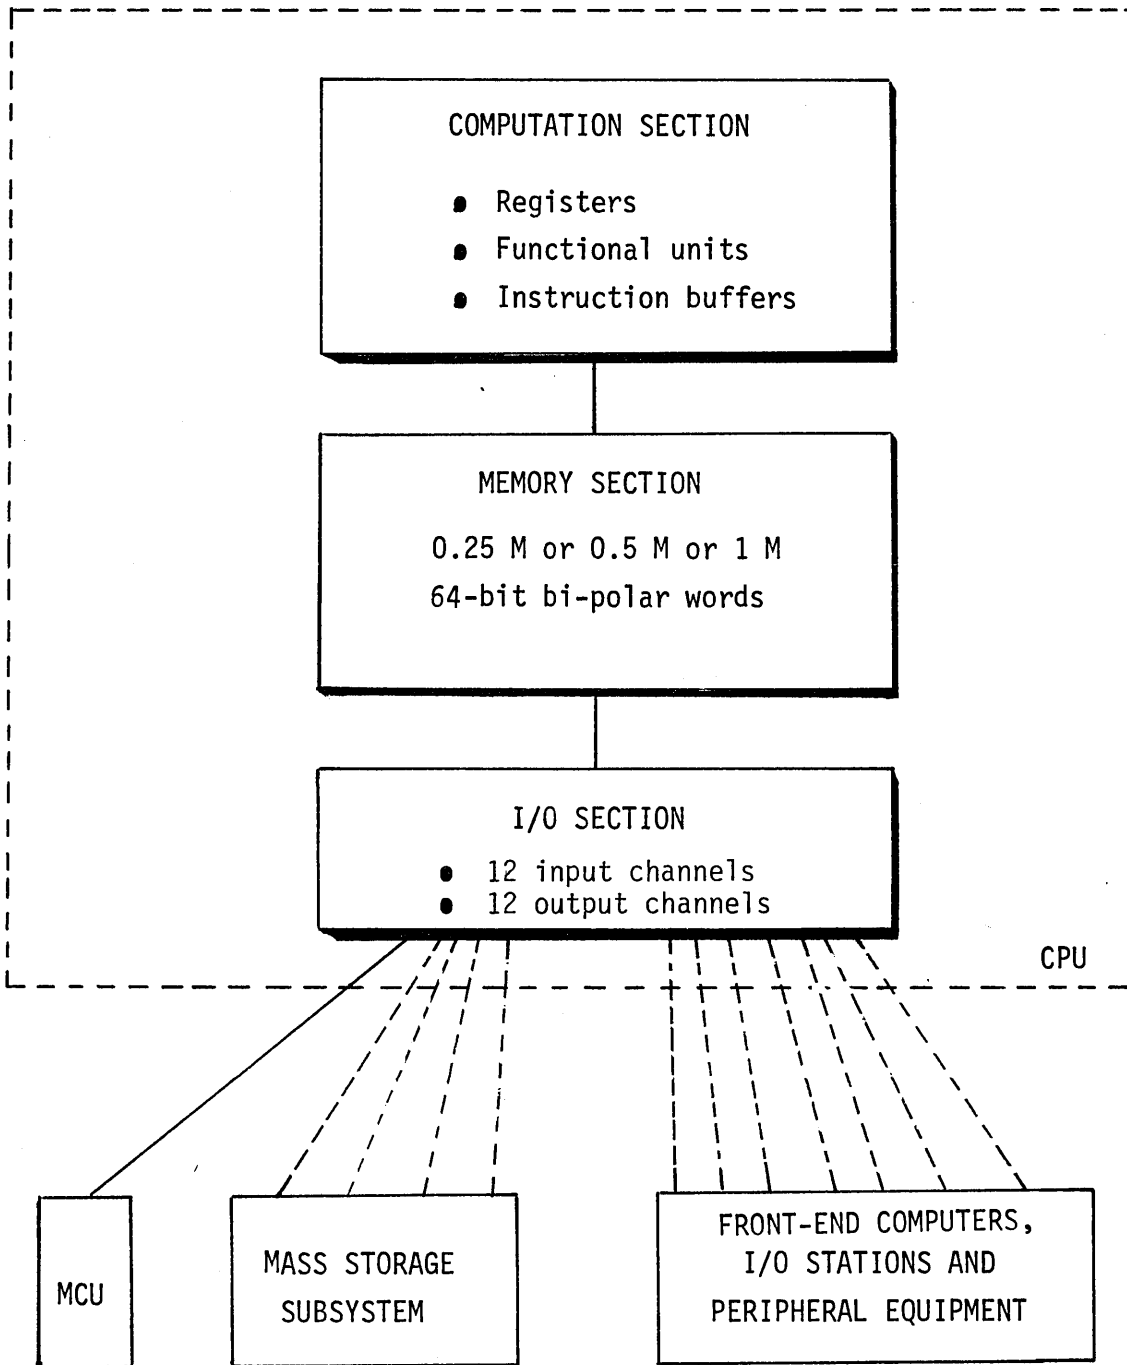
COMPUTATION SECTION

• Registers
• Functional units
• Instruction buffers

MEMORY SECTION

0.25 M or 0.5 M or 1 M
64-bit bi-polar words

I/O SECTION

• 12 input channels
• 12 output channels

CPU

MCU

MASS STORAGE SUBSYSTEM

FRONT-END COMPUTERS, I/O STATIONS AND PERIPHERAL EQUIPMENT